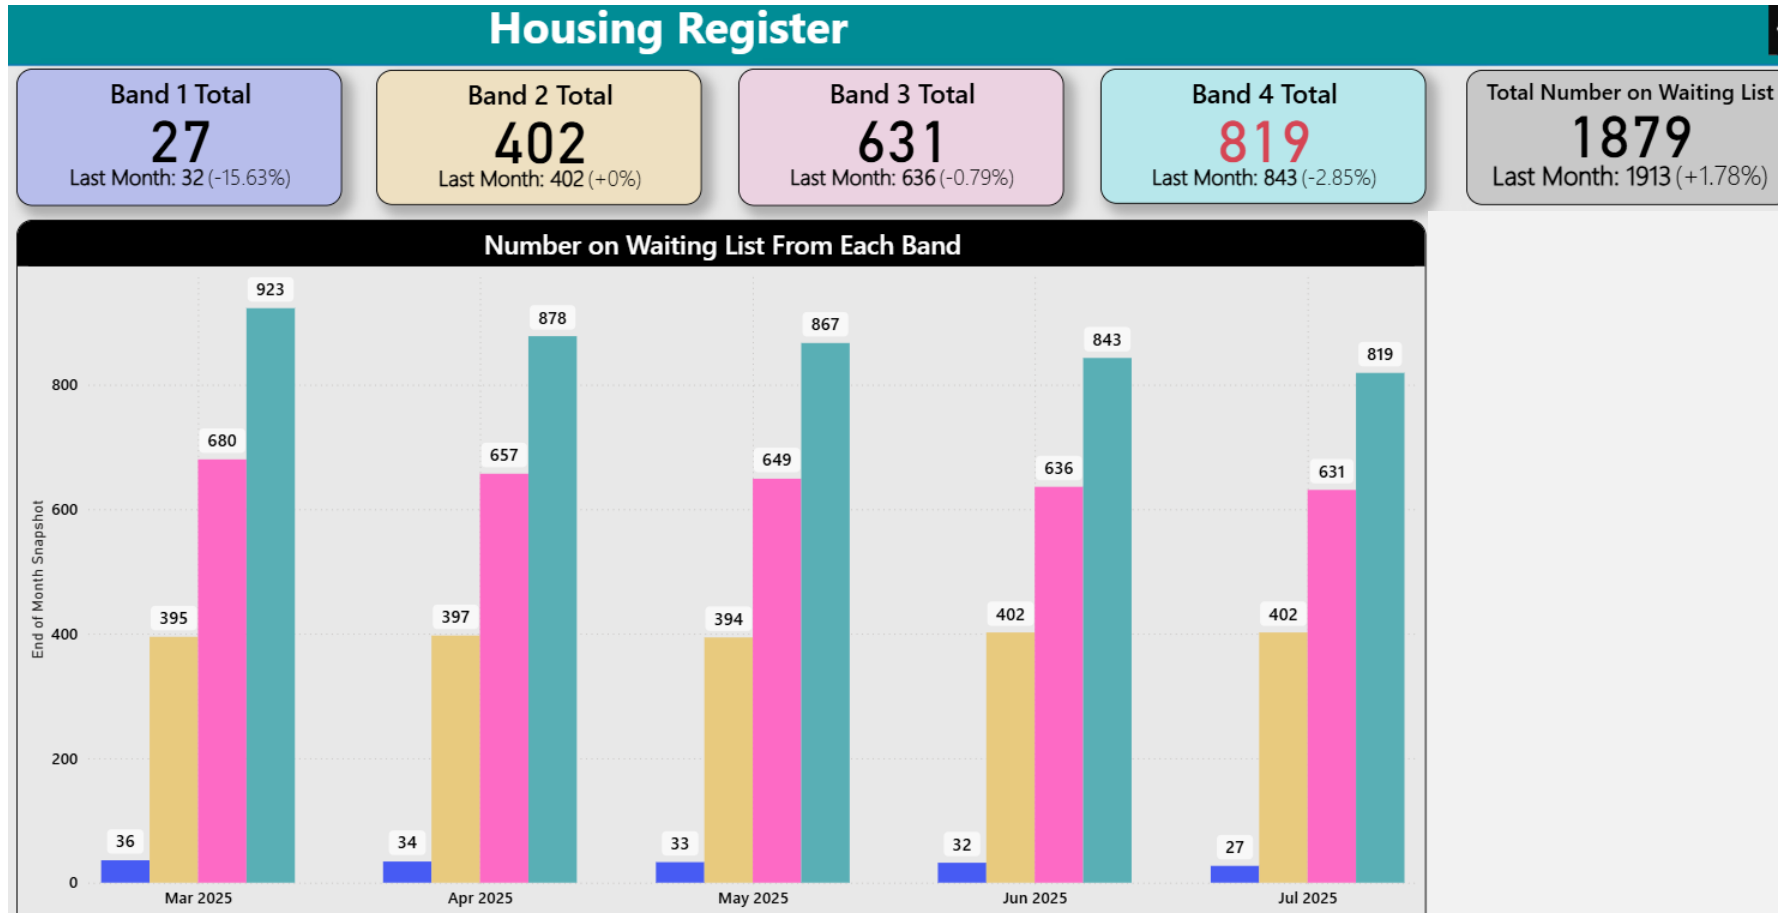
Housing Register

Band 1 Total
27
Last Month: 32 (-15.63%)

Band 2 Total
402
Last Month: 402 (+0%)

Band 3 Total
631
Last Month: 636 (-0.79%)

Band 4 Total
819
Last Month: 843 (-2.85%)

Total Number on Waiting List
1879
Last Month: 1913 (+1.78%)

Number on Waiting List From Each Band

End of Month Snapshot

800
600
400
200
0

923
680
395
36
Mar 2025

878
657
397
34
Apr 2025

867
649
394
33
May 2025

843
636
402
32
Jun 2025

819
631
402
27
Jul 2025